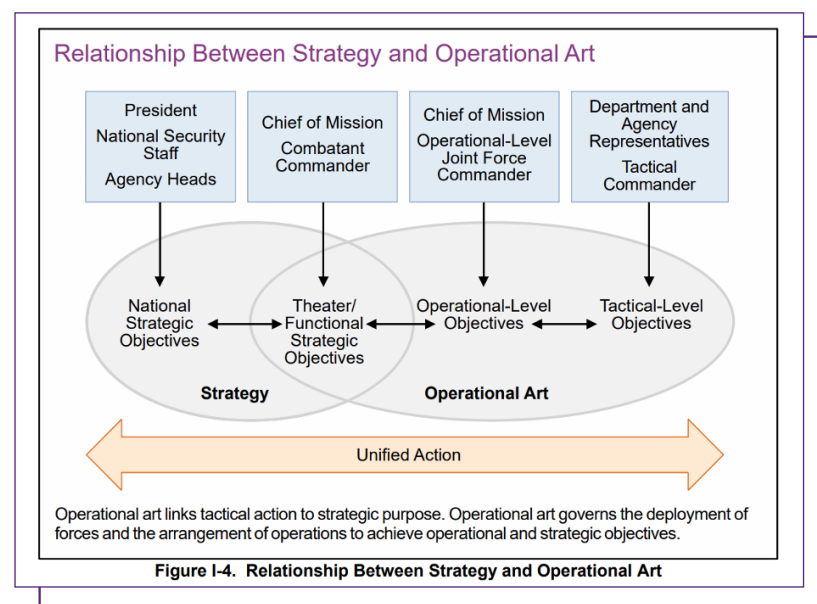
Relationship Between Strategy and Operational Art

President
National Security Staff
Agency Heads

Chief of Mission
Combatant Commander

Chief of Mission
Operational-Level Joint Force Commander

Department and Agency Representatives
Tactical Commander

National Strategic Objectives

Theater/ Functional Strategic Objectives

Operational-Level Objectives

Tactical-Level Objectives

Strategy

Operational Art

Unified Action

Operational art links tactical action to strategic purpose. Operational art governs the deployment of forces and the arrangement of operations to achieve operational and strategic objectives.

Figure I-4. Relationship Between Strategy and Operational Art